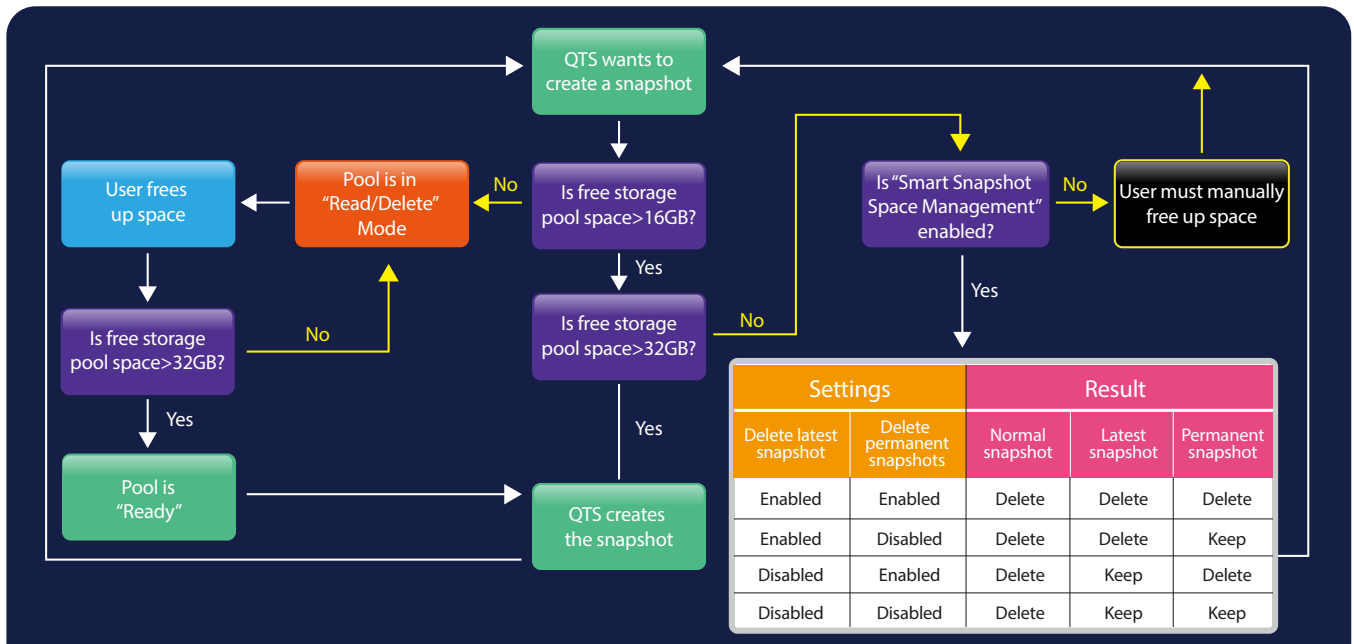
QTS wants to create a snapshot

Is free storage pool space>16GB?

No

Pool is in "Read/Delete" Mode

User frees up space

Is free storage pool space>32GB?

No

Yes

Pool is "Ready"

Yes

Is free storage pool space>32GB?

No

Yes

QTS creates the snapshot

Is "Smart Snapshot Space Management" enabled?

No

User must manually free up space

Yes

| Settings | | Result | | |
|---|---|---|---|---|
| Delete latest snapshot | Delete permanent snapshots | Normal snapshot | Latest snapshot | Permanent snapshot |
| Enabled | Enabled | Delete | Delete | Delete |
| Enabled | Disabled | Delete | Delete | Keep |
| Disabled | Enabled | Delete | Keep | Delete |
| Disabled | Disabled | Delete | Keep | Keep |